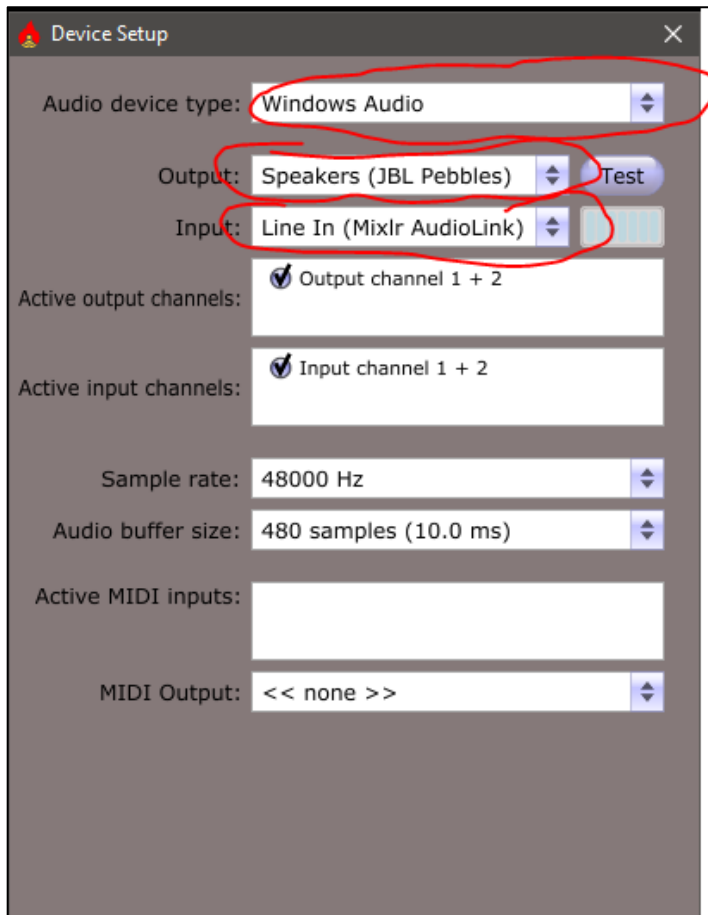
Device Setup

Audio device type: Windows Audio

Output: Speakers (JBL Pebbles) Test

Input: Line In (Mixlr AudioLink)

Active output channels: Output channel 1 + 2

Active input channels: Input channel 1 + 2

Sample rate: 48000 Hz

Audio buffer size: 480 samples (10.0 ms)

Active MIDI inputs:

MIDI Output: << none >>